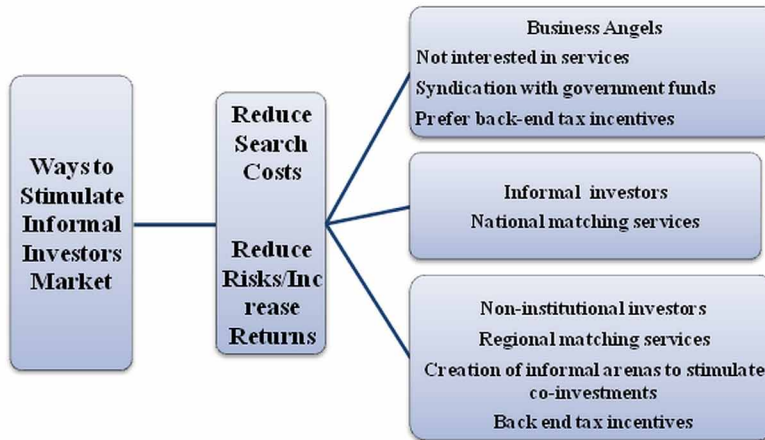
Ways to Stimulate Informal Investors Market

Reduce Search Costs

Reduce Risks/Increase Returns

Business Angels
Not interested in services
Syndication with government funds
Prefer back-end tax incentives

Informal investors
National matching services

Non-institutional investors
Regional matching services
Creation of informal arenas to stimulate co-investments
Back end tax incentives